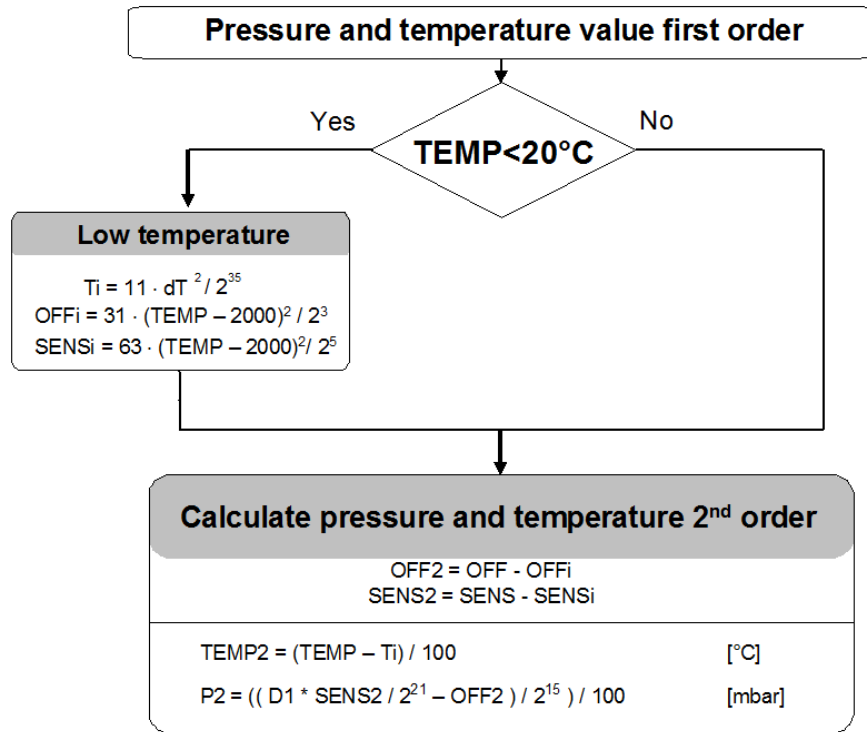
Pressure and temperature value first order

Yes

TEMP<20°C

No

Low temperature

$Ti = 11 \cdot dT^2 / 2^{35}$

$OFFi = 31 \cdot (TEMP - 2000)^2 / 2^3$

$SENSi = 63 \cdot (TEMP - 2000)^2 / 2^5$

Calculate pressure and temperature 2$^{nd}$ order

OFF2 = OFF - OFFi

SENS2 = SENS - SENSi

$TEMP2 = (TEMP - Ti) / 100$ [°C]

$P2 = ((D1 * SENS2 / 2^{21} - OFF2) / 2^{15}) / 100$ [mbar]